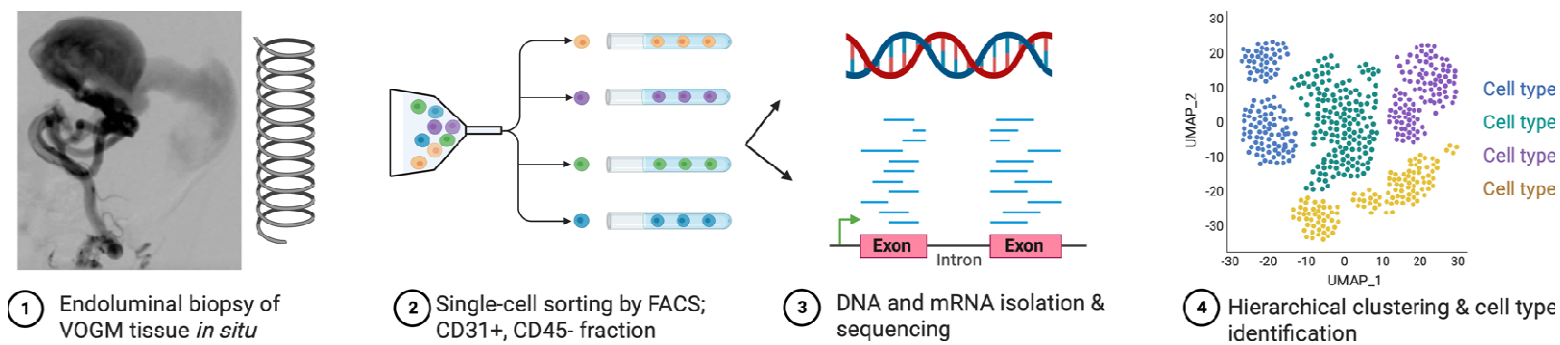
Exon Intron Exon

30
20
10
0
-10
-20
-30
UMAP_2
-30 -20 -10 0 10 20 30
UMAP_1

Cell type
Cell type
Cell type
Cell type

1 Endoluminal biopsy of VOGM tissue *in situ*

2 Single-cell sorting by FACS; CD31+, CD45- fraction

3 DNA and mRNA isolation & sequencing

4 Hierarchical clustering & cell type identification